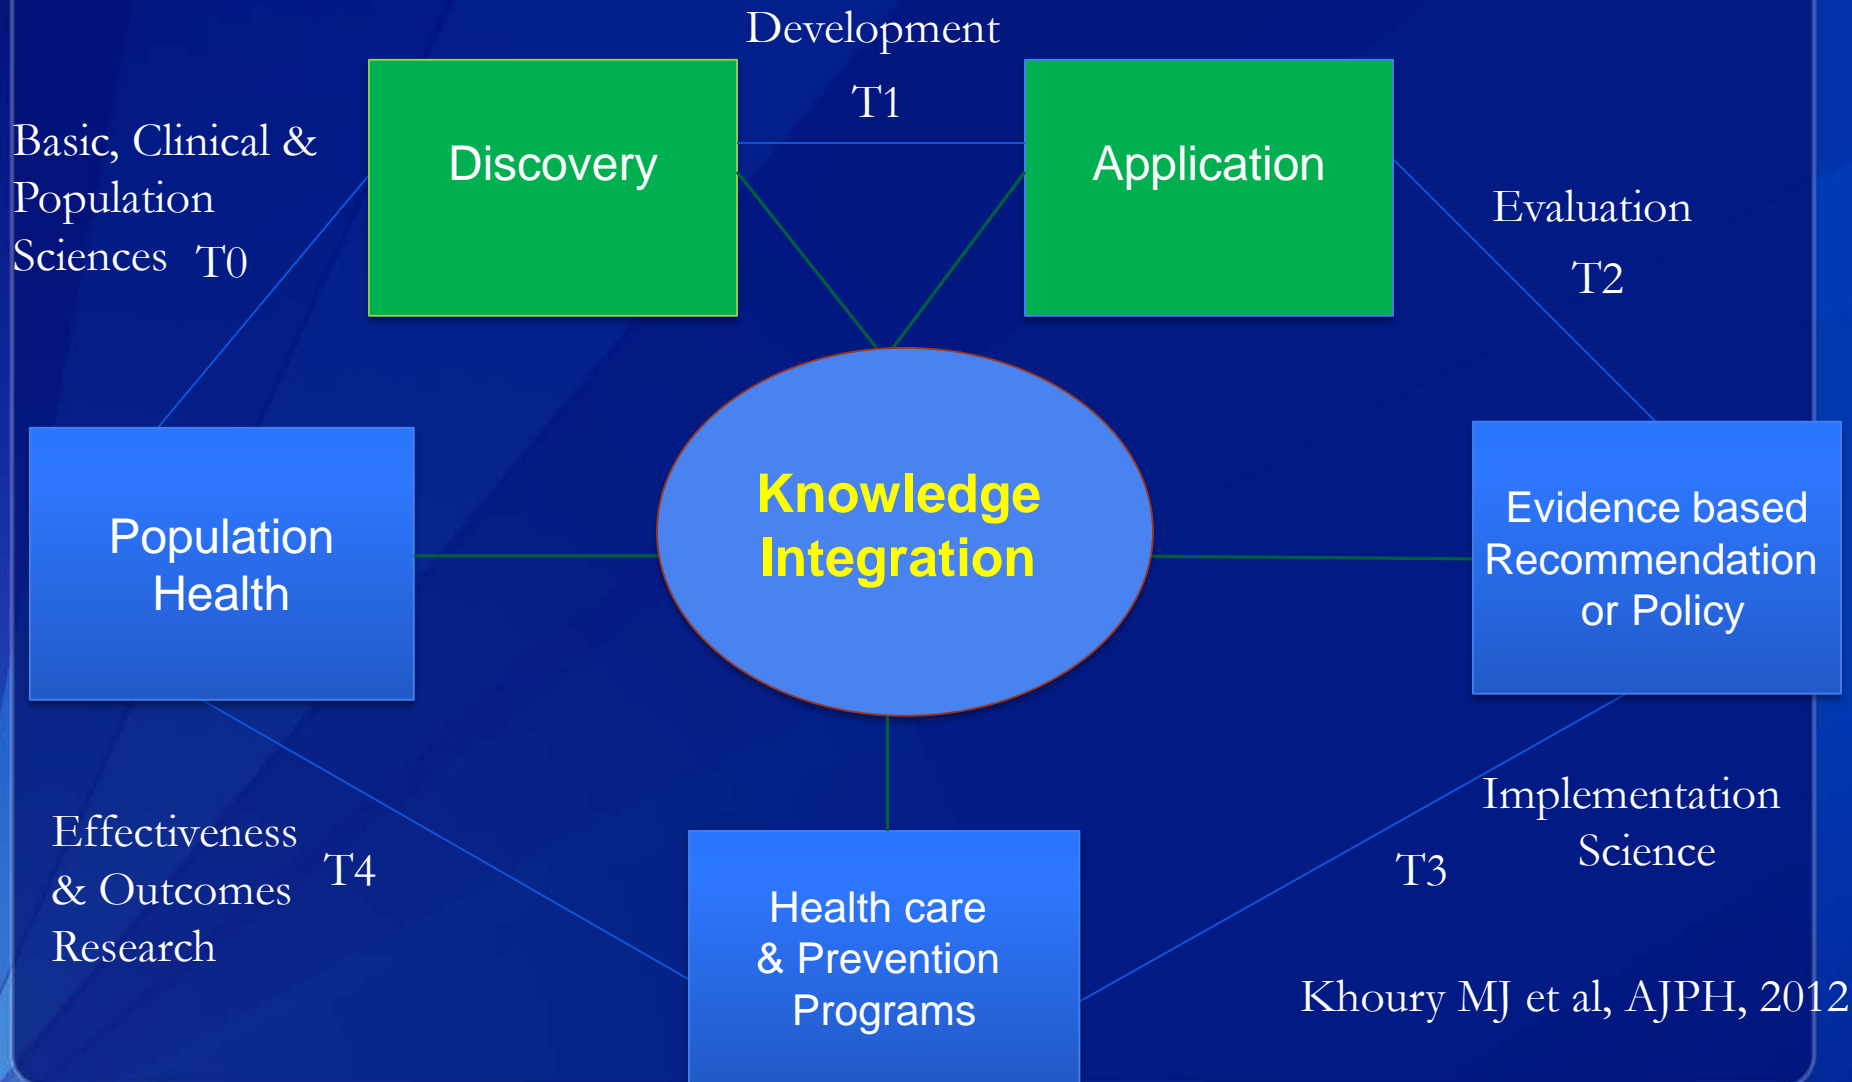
Development

T1

Basic, Clinical & Population Sciences T0

Discovery

Application

Evaluation

T2

Knowledge Integration

Population Health

Evidence based Recommendation or Policy

Implementation Science

T3

Effectiveness & Outcomes Research

T4

Health care & Prevention Programs

Khoury MJ et al, AJPH, 2012